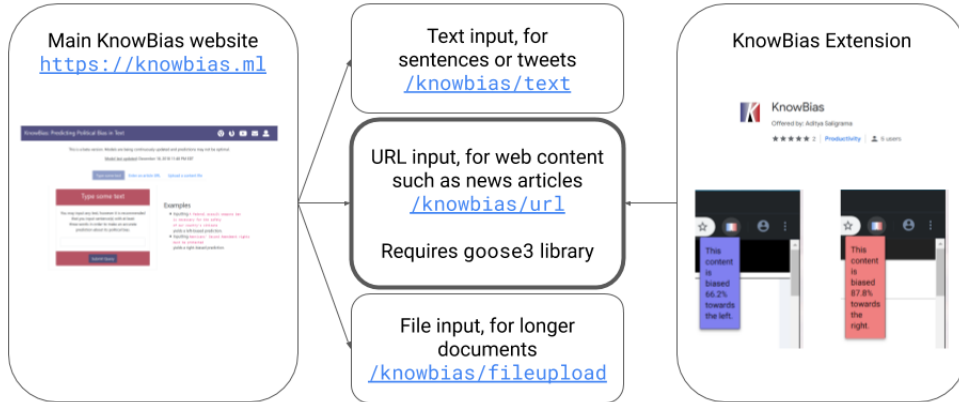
Main KnowBias website
https://knowbias.ml

KnowBias: Predicting Political Bias in Text

Type some text

Examples

Submit Query

Text input, for sentences or tweets
/knowbias/text

URL input, for web content such as news articles
/knowbias/url

Requires goose3 library

File input, for longer documents
/knowbias/fileupload

KnowBias Extension

KnowBias
Offered by: Aditya Saligrama
★★★★★ 2 | Productivity | 9 users

This content is biased 66.2% towards the left.

This content is biased 87.8% towards the right.